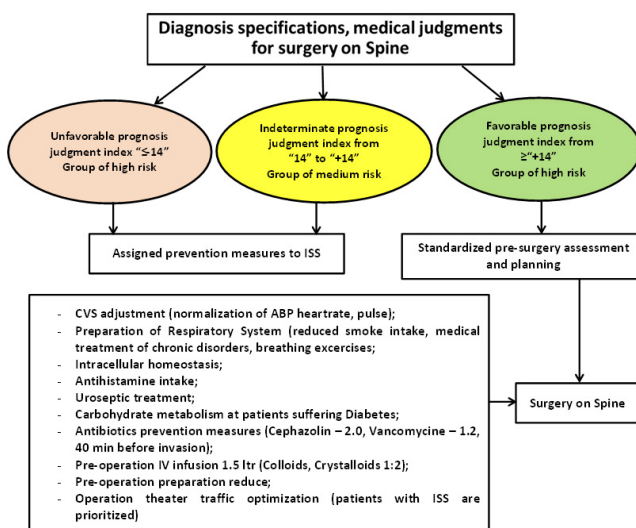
Diagnosis specifications, medical judgments for surgery on Spine

Unfavorable prognosis judgment index "≤-14" Group of high risk

Indeterminate prognosis judgment index from "14" to "+14" Group of medium risk

Favorable prognosis judgment index from ≥"+14" Group of high risk

Assigned prevention measures to ISS

Standardized pre-surgery assessment and planning

- CVS adjustment (normalization of ABP heartrate, pulse);
- Preparation of Respiratory System (reduced smoke intake, medical treatment of chronic disorders, breathing excercises;
- Intracellular homeostasis;
- Antihistamine intake;
- Uroseptic treatment;
- Carbohydrate metabolism at patients suffering Diabetes;
- Antibiotics prevention measures (Cephazolin – 2.0, Vancomycine – 1.2, 40 min before invasion);
- Pre-operation IV infusion 1.5 ltr (Colloids, Crystalloids 1:2);
- Pre-operation preparation reduce;
- Operation theater traffic optimization (patients with ISS are prioritized)

Surgery on Spine